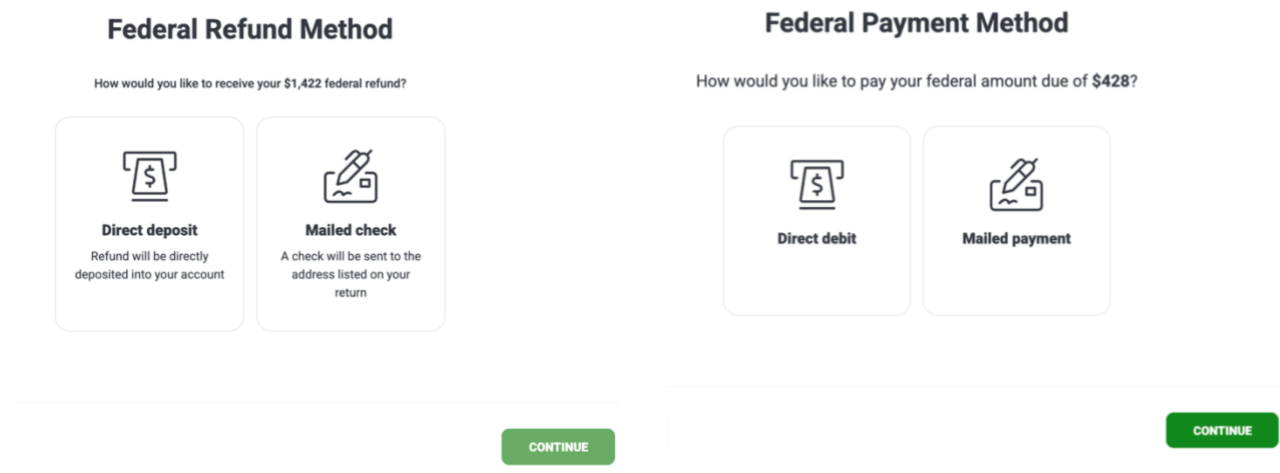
Federal Refund Method

How would you like to receive your $1,422 federal refund?

$

Direct deposit

Refund will be directly deposited into your account

Mailed check

A check will be sent to the address listed on your return

CONTINUE

Federal Payment Method

How would you like to pay your federal amount due of **$428**?

$

Direct debit

Mailed payment

CONTINUE